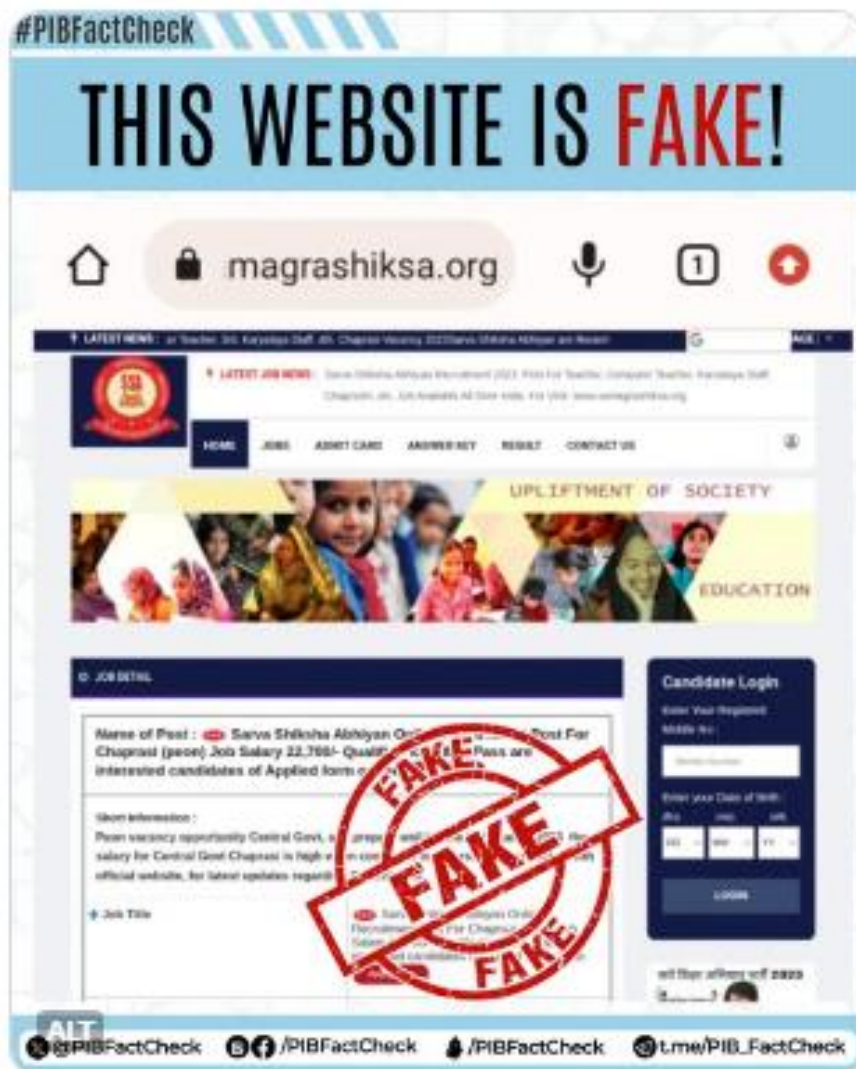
#PIBFactCheck

THIS WEBSITE IS FAKE!

magrashiksa.org

1

LATEST NEWS : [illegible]

LATEST JOB NEWS : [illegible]

HOME JOBS ADMIT CARD ANSWER KEY RESULT CONTACT US

UPLIFTMENT OF SOCIETY

EDUCATION

JOB DETAIL

Name of Post : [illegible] Sarva Shiksha Abhiyan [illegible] Post For Chaprasi (peon) Job Salary 22,700/- Quali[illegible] Pass are interested candidates of Applied form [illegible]

Short information :
Peon vacancy opportunity Central Govt. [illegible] salary for Central Govt Chaprasi is high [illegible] official website, for latest updates regardi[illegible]

Job Title

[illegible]

FAKE

FAKE

FAKE

Candidate Login

Enter Your Registered Mobile No :

Enter your Date of Birth :

LOGIN

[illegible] 2023

ALT

@PIBFactCheck /PIBFactCheck /PIBFactCheck t.me/PIB_FactCheck